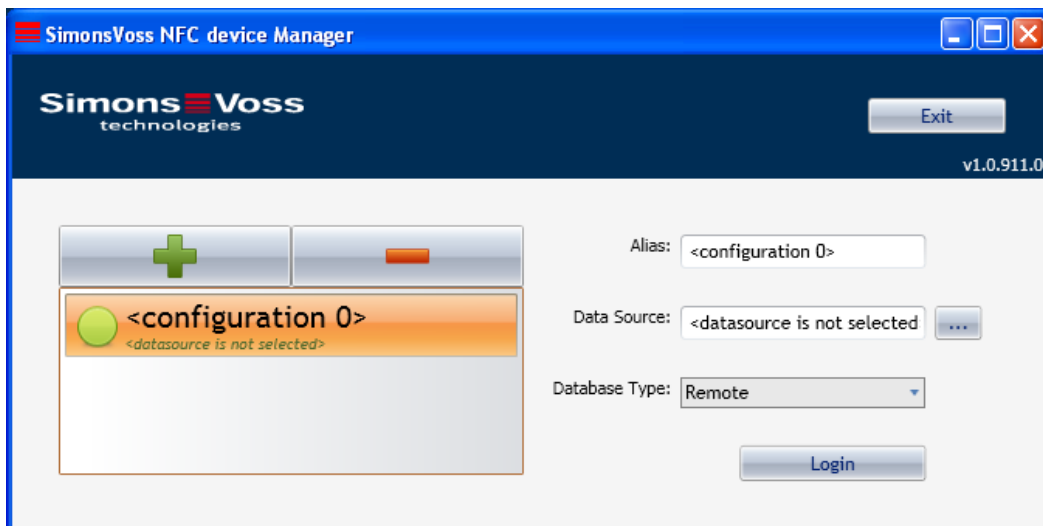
SimonsVoss NFC device Manager

SimonsVoss technologies

Exit

v1.0.911.0

<configuration 0>
<datasource is not selected>

Alias: <configuration 0>

Data Source: <datasource is not selected ...

Database Type: Remote

Login